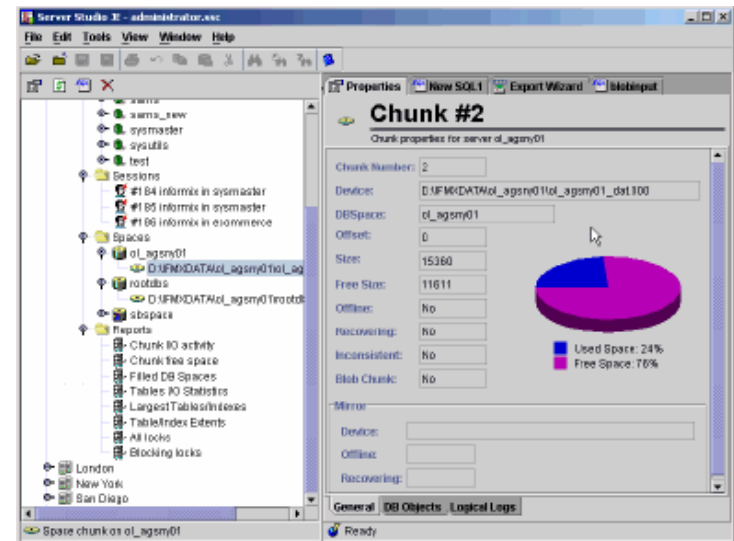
Server Studio JE - administrator.ssc

File Edit Tools View Window Help

sums
sums_new
sysmaster
sysutils
test
Sessions
#184 informix in sysmaster
#185 informix in sysmaster
#186 informix in ecommerce
Spaces
ol_agsmy01
D:\IFMXDATA\ol_agsmy01\ol_ag
rootdbs
D:\IFMXDATA\ol_agsmy01\rootdb
sbspace
Reports
Chunk IO activity
Chunk free space
Filled DB Spaces
Tables IO Statistics
Largest Tables/Indexes
Table/Index Extents
All locks
Blocking locks
London
New York
San Diego

Space chunk on ol_agsmy01

Properties | New SQL1 | Export Wizard | blobinput

Chunk #2

Chunk properties for server ol_agsmy01

| | |
|---|---|
| Chunk Number: | 2 |
| Device: | D:\IFMXDATA\ol_agsmy01\ol_agsmy01_dat.000 |
| DBSpace: | ol_agsmy01 |
| Offset: | 0 |
| Size: | 15360 |
| Free Size: | 11611 |
| Offline: | No |
| Recovering: | No |
| Inconsistent: | No |
| Blob Chunk: | No |

Used Space: 24%
Free Space: 76%

Mirror
Device:
Offline:
Recovering:

General | DB Objects | Logical Logs

Ready